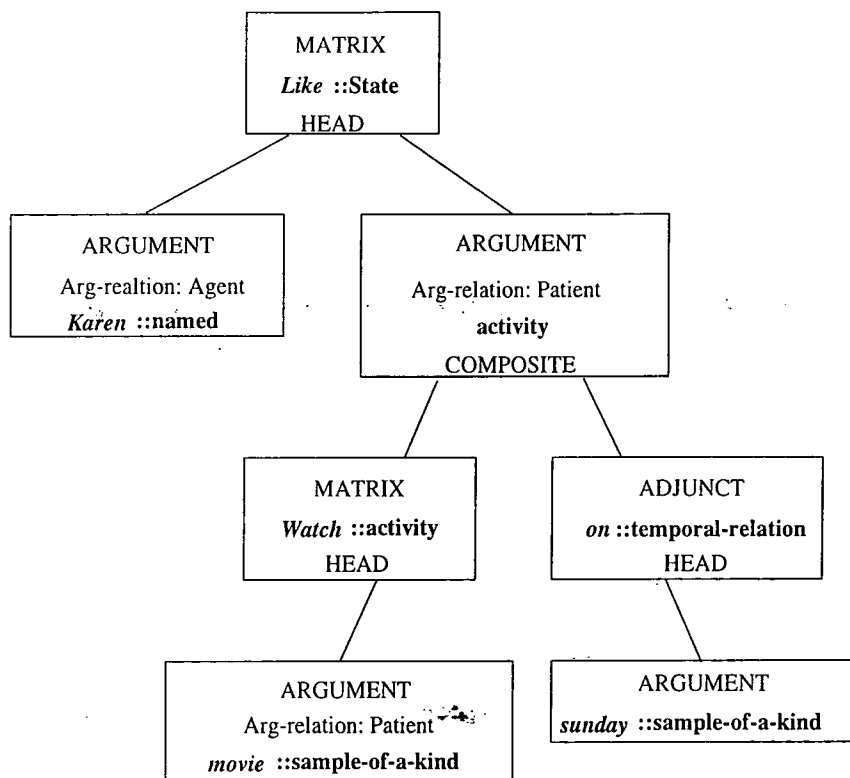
MATRIX
*Like* ::State
HEAD

ARGUMENT
Arg-realtion: Agent
*Karen* ::named

ARGUMENT
Arg-relation: Patient
activity
COMPOSITE

MATRIX
*Watch* ::activity
HEAD

ADJUNCT
*on* ::temporal-relation
HEAD

ARGUMENT
Arg-relation: Patient
*movie* ::sample-of-a-kind

ARGUMENT
*sunday* ::sample-of-a-kind